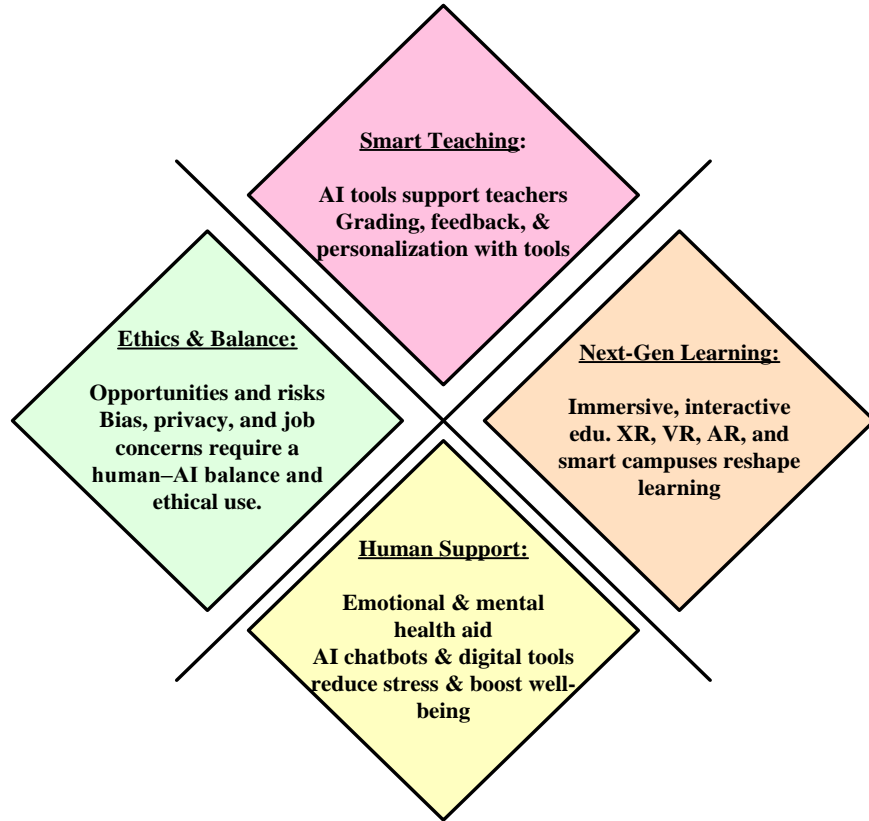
Smart Teaching:

AI tools support teachers Grading, feedback, & personalization with tools

Ethics & Balance:

Opportunities and risks Bias, privacy, and job concerns require a human–AI balance and ethical use.

Next-Gen Learning:

Immersive, interactive edu. XR, VR, AR, and smart campuses reshape learning

Human Support:

Emotional & mental health aid AI chatbots & digital tools reduce stress & boost well-being